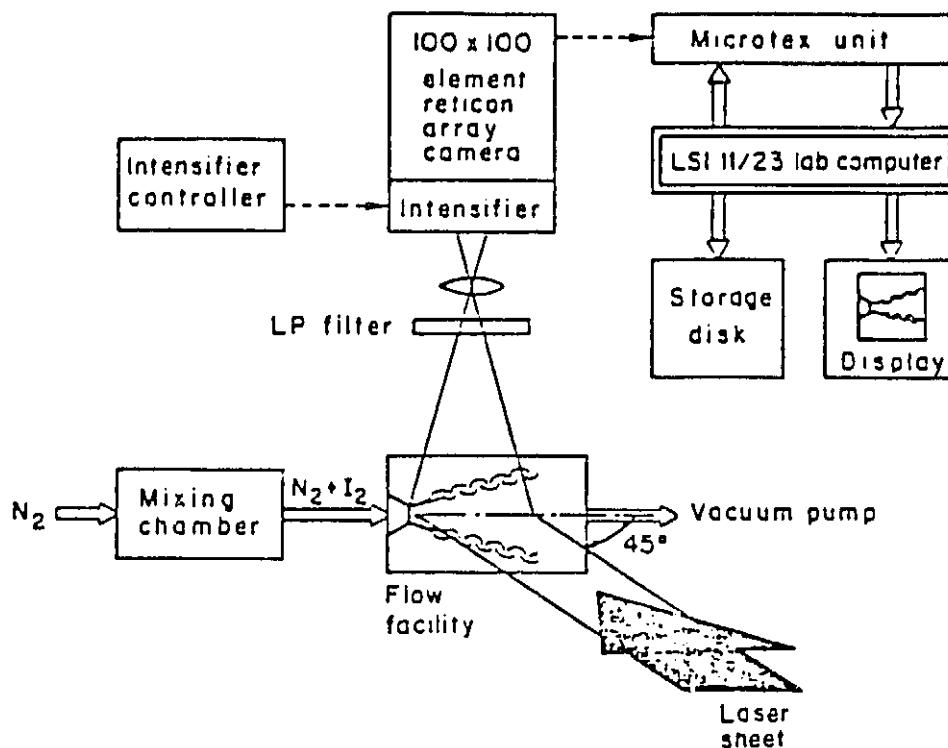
100 x 100 element reticon array camera

Microtex unit

LSI 11/23 lab computer

Intensifier controller

Intensifier

Storage disk

Display

LP filter

$N_2$

Mixing chamber

$N_2 + I_2$

Vacuum pump

45°

Flow facility

Laser sheet